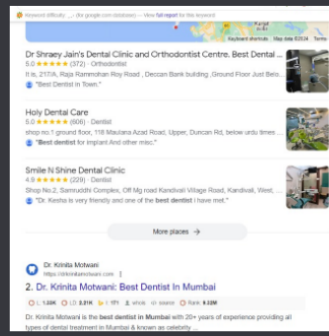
Keyword difficulty ... (for google.com database) — View full report for this keyword

Keyboard shortcuts Map data ©2024 Terms

Dr Shraey Jain's Dental Clinic and Orthodontist Centre. Best Dental ...
5.0 ★★★★★ (372) · Orthodontist
It is, 217/A, Raja Rammohan Roy Road , Deccan Bank building, Ground Floor Just Belo...
"Best Dentist in Town."

Holy Dental Care
5.0 ★★★★★ (606) · Dentist
shop no:1 ground floor, 118 Maulana Azad Road, Upper, Duncan Rd, below urdu times ...
"Best dentist for implant And other misc."

Smile N Shine Dental Clinic
4.9 ★★★★★ (229) · Dentist
Shop No.2, Samruddhi Complex, Off Mg road Kandivali Village Road, Kandivali, West, ...
"Dr. Kesha is very friendly and one of the best dentist i have met."

More places →

Dr. Krinita Motwani
https://drkrinitamotwani.com

2. Dr. Krinita Motwani: Best Dentist In Mumbai

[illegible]

Dr. Krinita Motwani is the best dentist in Mumbai with 20+ years of experience providing all types of dental treatment in Mumbai & known as celebrity ...